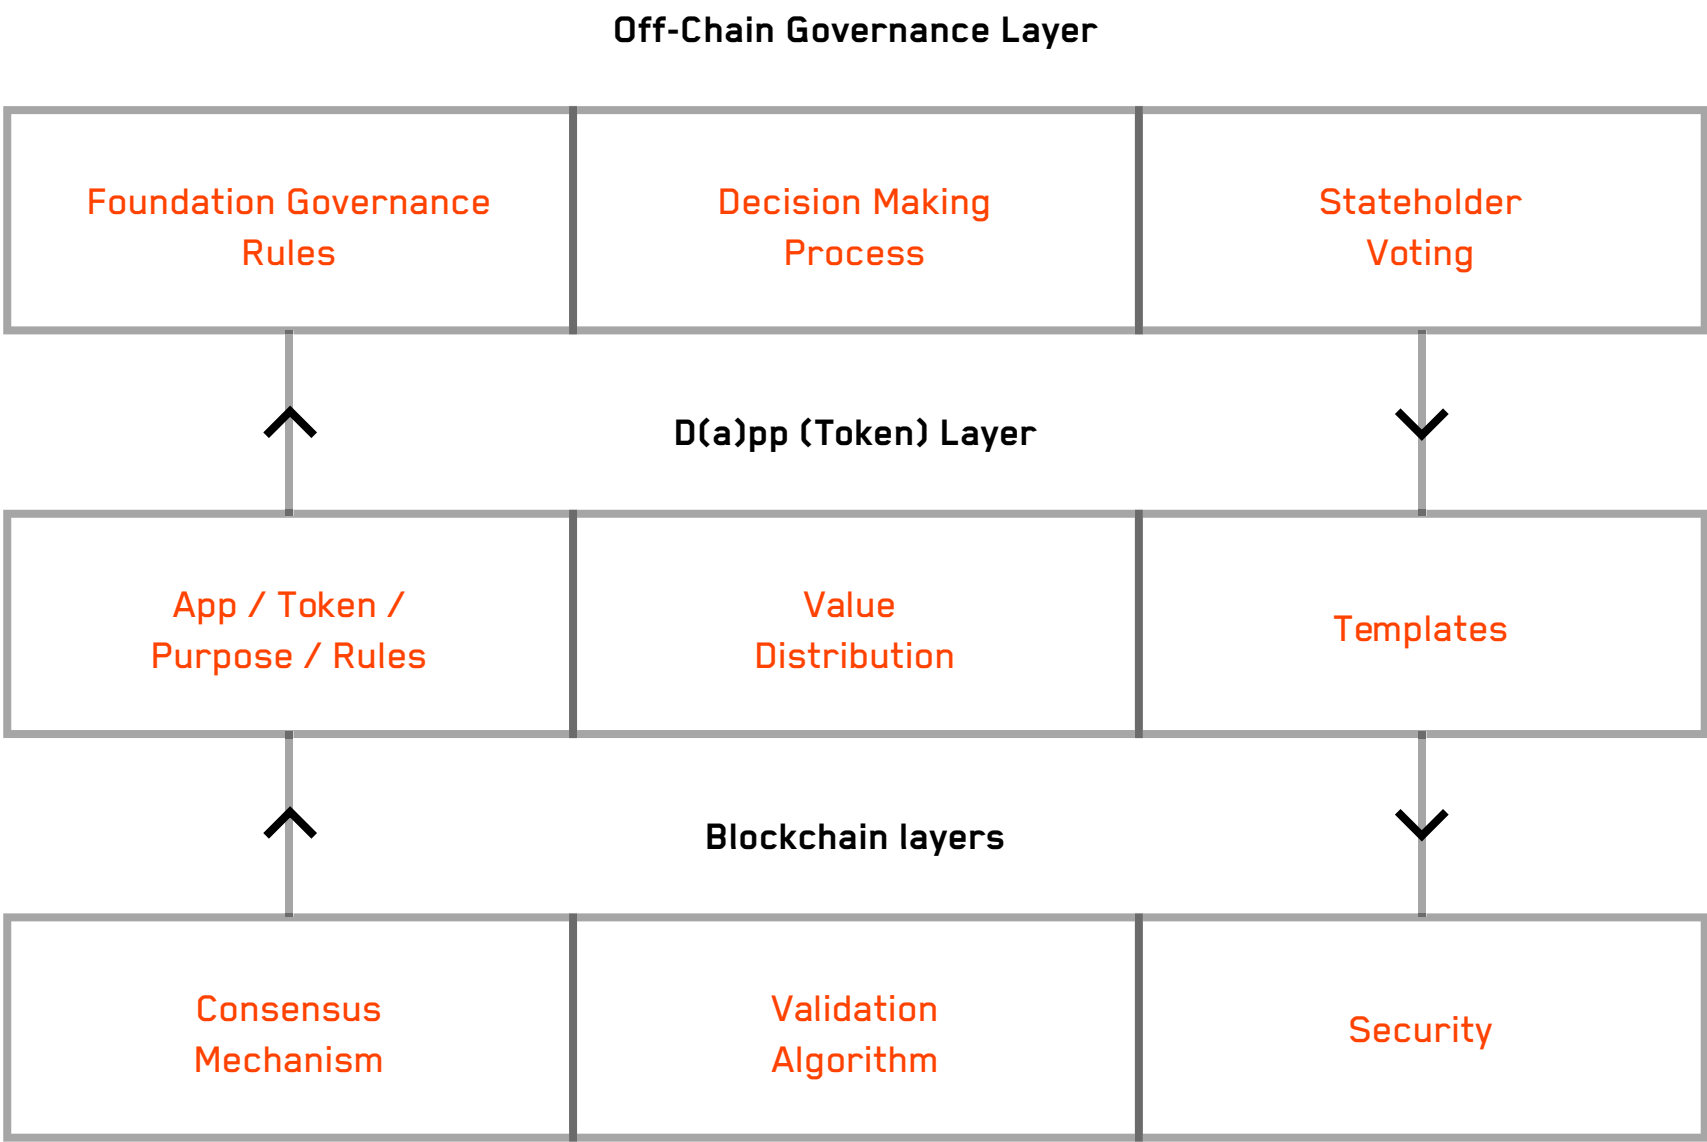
Off-Chain Governance Layer

| Foundation Governance Rules | Decision Making Process | Stateholder Voting |
|---|---|---|

D(a)pp (Token) Layer

| App / Token / Purpose / Rules | Value Distribution | Templates |
|---|---|---|

Blockchain layers

| Consensus Mechanism | Validation Algorithm | Security |
|---|---|---|